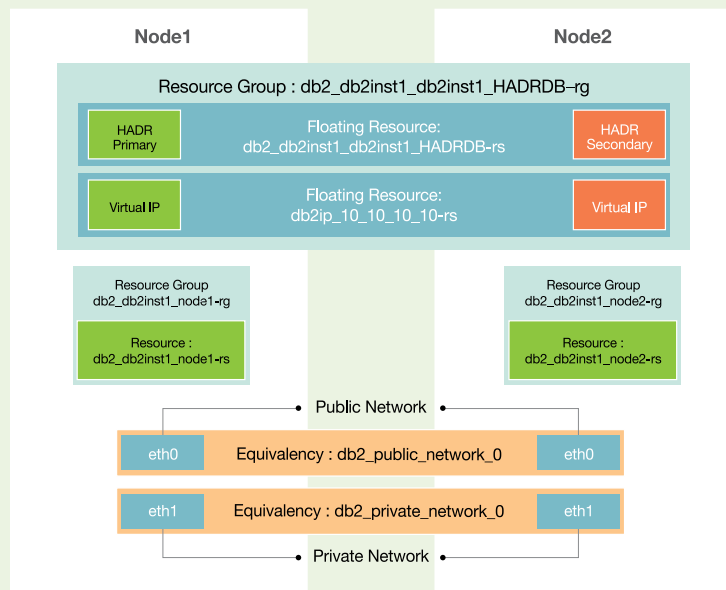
Node1

Node2

Resource Group : db2_db2inst1_db2inst1_HADRDB–rg

HADR Primary

Floating Resource: db2_db2inst1_db2inst1_HADRDB-rs

HADR Secondary

Virtual IP

Floating Resource: db2ip_10_10_10_10-rs

Virtual IP

Resource Group db2_db2inst1_node1-rg

Resource : db2_db2inst1_node1-rs

Resource Group db2_db2inst1_node2-rg

Resource : db2_db2inst1_node2-rs

Public Network

eth0

Equivalency : db2_public_network_0

eth0

eth1

Equivalency : db2_private_network_0

eth1

Private Network